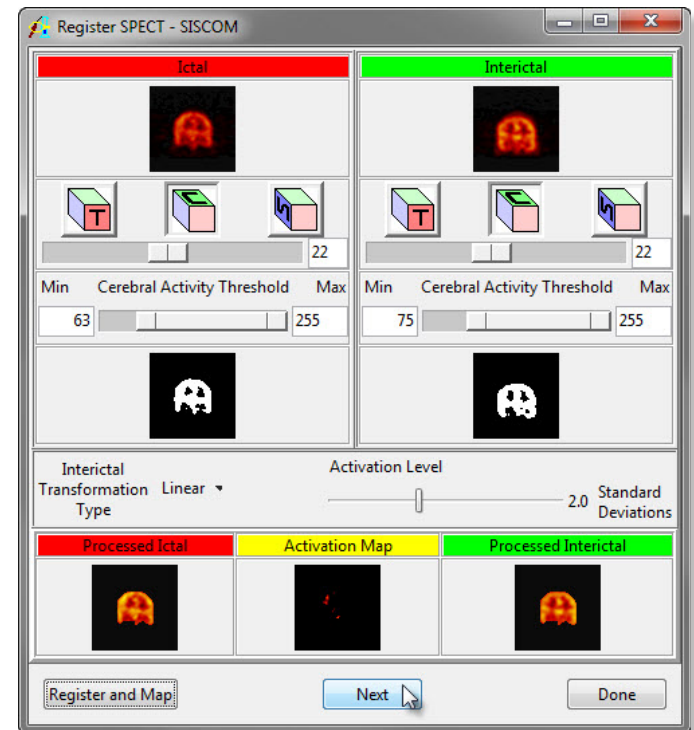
Register SPECT - SISCOM

Ictal

T C S

22

Min Cerebral Activity Threshold Max

63 255

Interictal

T C S

22

Min Cerebral Activity Threshold Max

75 255

Interictal Transformation Type Linear

Activation Level

2.0 Standard Deviations

Processed Ictal

Activation Map

Processed Interictal

Register and Map

Next

Done